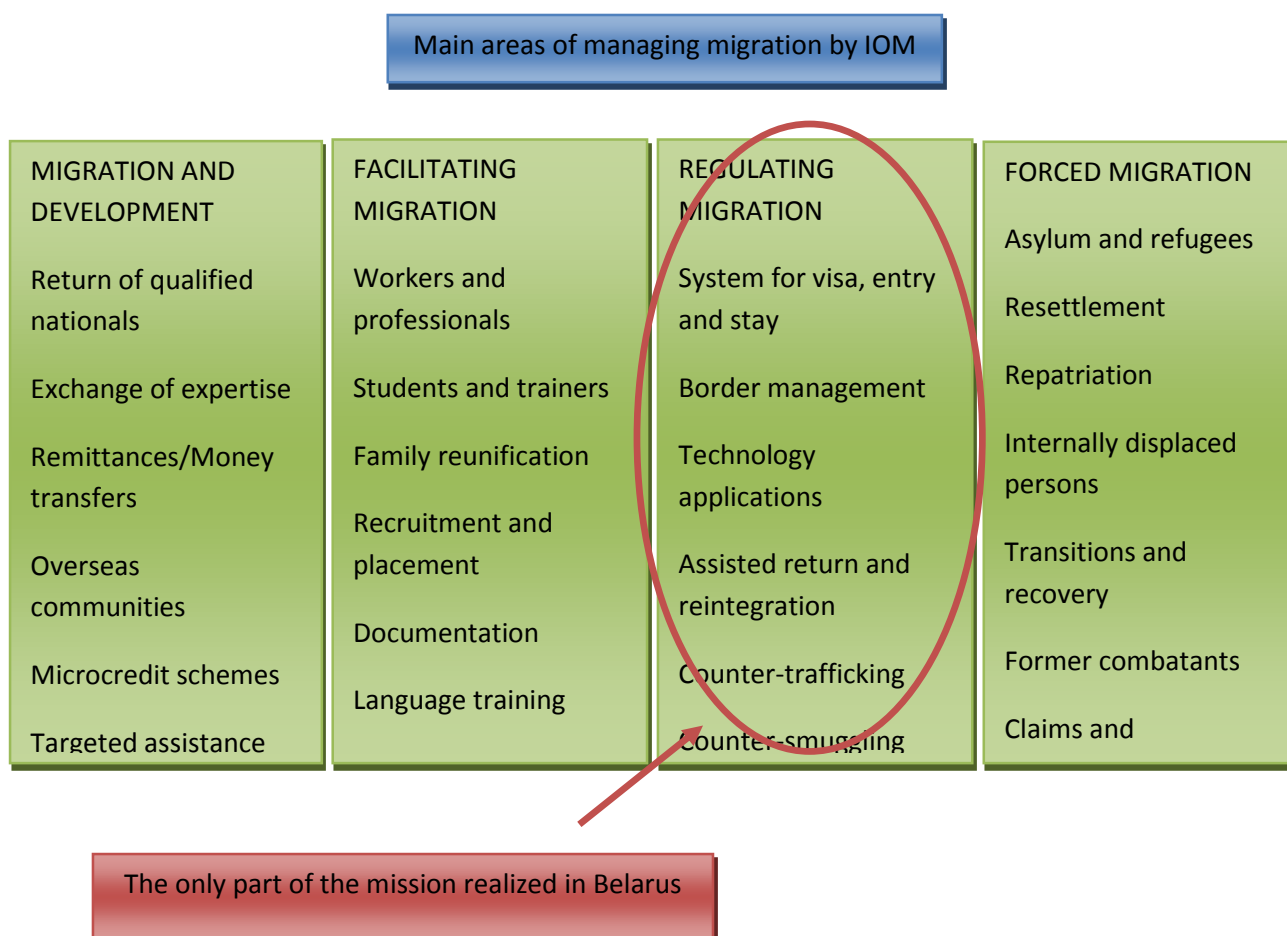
Main areas of managing migration by IOM

MIGRATION AND DEVELOPMENT

Return of qualified nationals

Exchange of expertise

Remittances/Money transfers

Overseas communities

Microcredit schemes

Targeted assistance

FACILITATING MIGRATION

Workers and professionals

Students and trainers

Family reunification

Recruitment and placement

Documentation

Language training

REGULATING MIGRATION

System for visa, entry and stay

Border management

Technology applications

Assisted return and reintegration

Counter-trafficking

Counter-smuggling

FORCED MIGRATION

Asylum and refugees

Resettlement

Repatriation

Internally displaced persons

Transitions and recovery

Former combatants

Claims and

The only part of the mission realized in Belarus